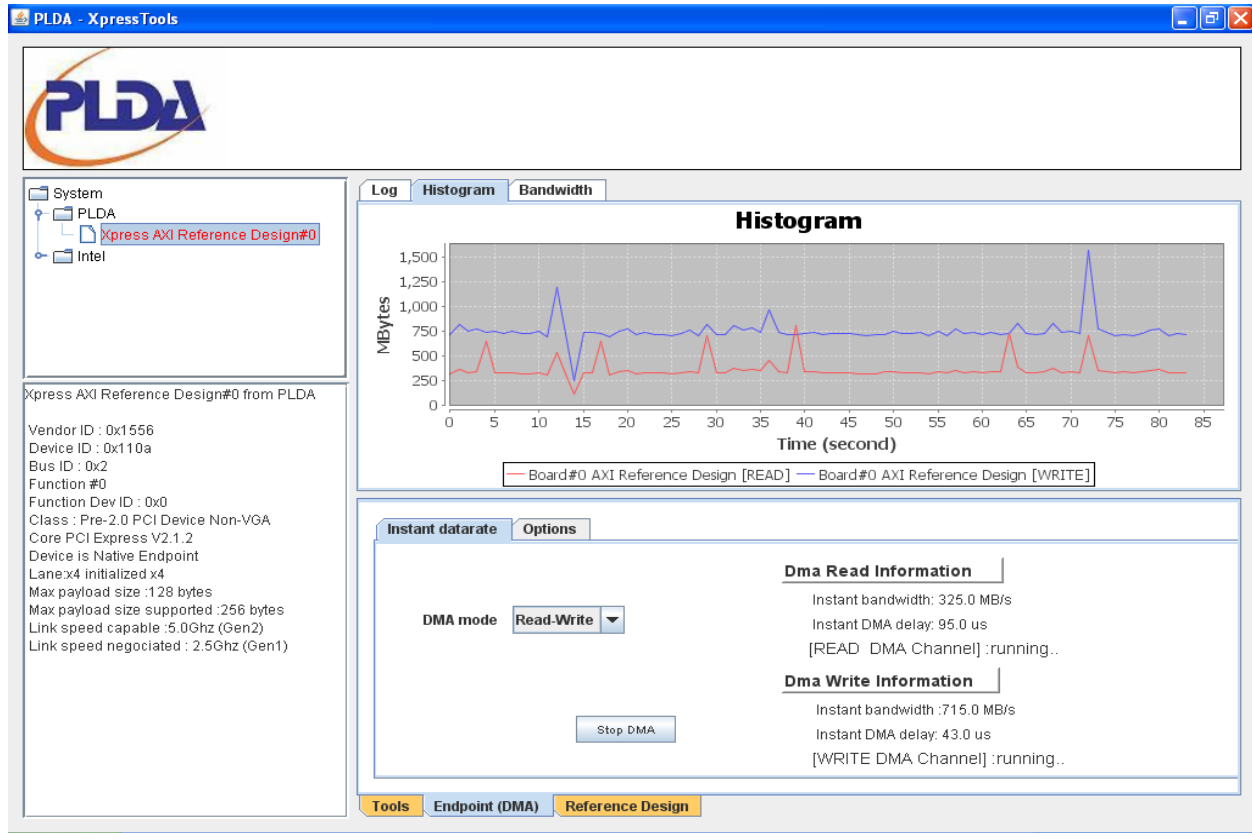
PLDA - XpressTools

PLDA

System
PLDA
Xpress AXI Reference Design#0
Intel

Xpress AXI Reference Design#0 from PLDA

Vendor ID : 0x1556
Device ID : 0x110a
Bus ID : 0x2
Function #0
Function Dev ID : 0x0
Class : Pre-2.0 PCI Device Non-VGA
Core PCI Express V2.1.2
Device is Native Endpoint
Lane:x4 initialized x4
Max payload size :128 bytes
Max payload size supported :256 bytes
Link speed capable :5.0Ghz (Gen2)
Link speed negociated : 2.5Ghz (Gen1)

Log | Histogram | Bandwidth

Histogram

MBytes
1,500
1,250
1,000
750
500
250
0
0 5 10 15 20 25 30 35 40 45 50 55 60 65 70 75 80 85
Time (second)

Board#0 AXI Reference Design [READ]   Board#0 AXI Reference Design [WRITE]

Instant datarate | Options

DMA mode   Read-Write

Dma Read Information
Instant bandwidth: 325.0 MB/s
Instant DMA delay: 95.0 us
[READ DMA Channel] :running..

Dma Write Information
Instant bandwidth :715.0 MB/s
Instant DMA delay: 43.0 us
[WRITE DMA Channel] :running..

Stop DMA

Tools | Endpoint (DMA) | Reference Design